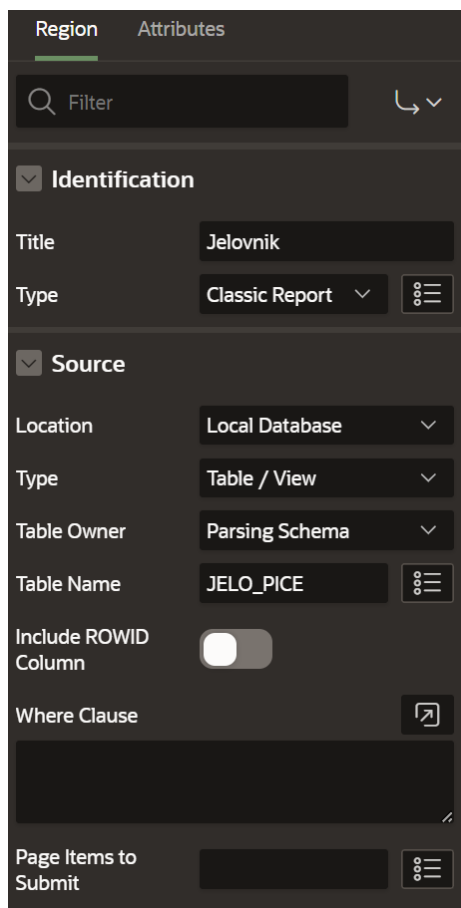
Region Attributes

Filter

Identification

Title Jelovnik

Type Classic Report

Source

Location Local Database

Type Table / View

Table Owner Parsing Schema

Table Name JELO_PICE

Include ROWID Column

Where Clause

Page Items to Submit